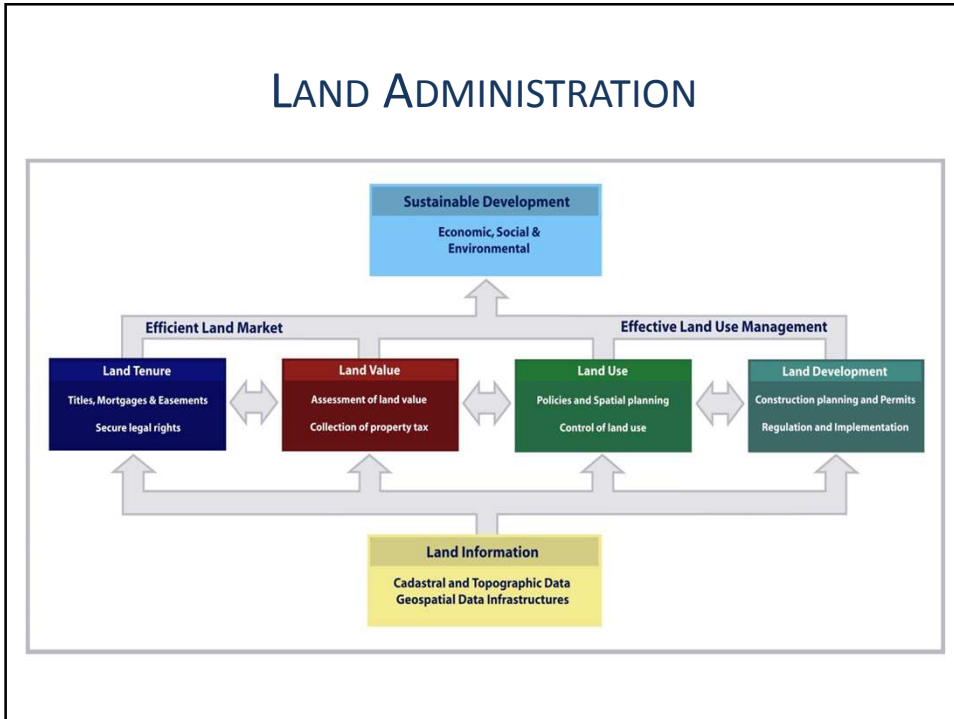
LAND ADMINISTRATION

Sustainable Development

Economic, Social & Environmental

Efficient Land Market

Effective Land Use Management

Land Tenure

Titles, Mortgages & Easements

Secure legal rights

Land Value

Assessment of land value

Collection of property tax

Land Use

Policies and Spatial planning

Control of land use

Land Development

Construction planning and Permits

Regulation and Implementation

Land Information

Cadastral and Topographic Data
Geospatial Data Infrastructures